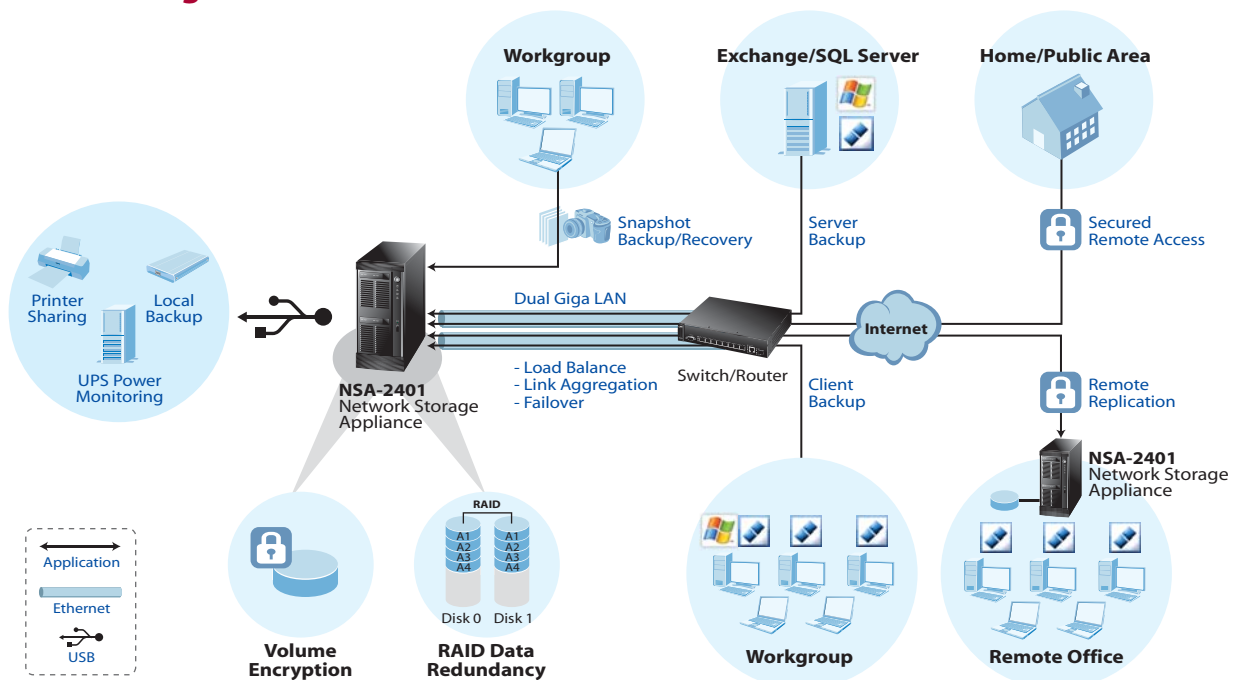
Workgroup

Exchange/SQL Server

Home/Public Area

Printer Sharing

Local Backup

UPS Power Monitoring

Snapshot Backup/Recovery

Server Backup

Secured Remote Access

Dual Giga LAN

Internet

NSA-2401
Network Storage Appliance

- Load Balance
- Link Aggregation
- Failover

Switch/Router

Client Backup

Remote Replication

NSA-2401
Network Storage Appliance

RAID
A1
A2
A3
A4
A1
A2
A3
A4
Disk 0
Disk 1

Application

Ethernet

USB

Volume Encryption

RAID Data Redundancy

Workgroup

Remote Office